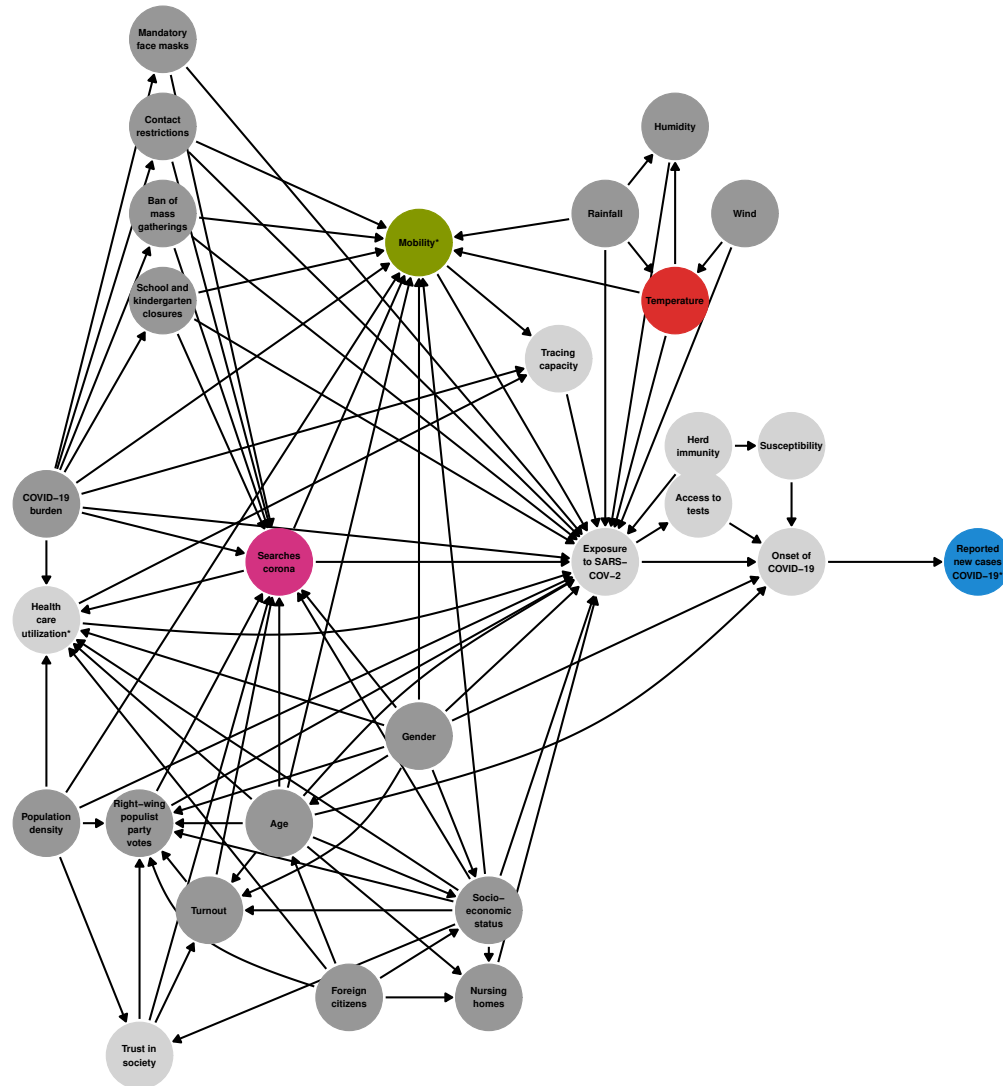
Mandatory face masks

Contact restrictions

Humidity

Ban of mass gatherings

Mobility*

Rainfall

Wind

School and kindergarten closures

Temperature

Tracing capacity

Herd immunity

Susceptibility

COVID−19 burden

Access to tests

Searches corona

Exposure to SARS−COV−2

Onset of COVID−19

Reported new cases COVID−19*

Health care utilization*

Gender

Population density

Right−wing populist party votes

Age

Turnout

Socio−economic status

Foreign citizens

Nursing homes

Trust in society